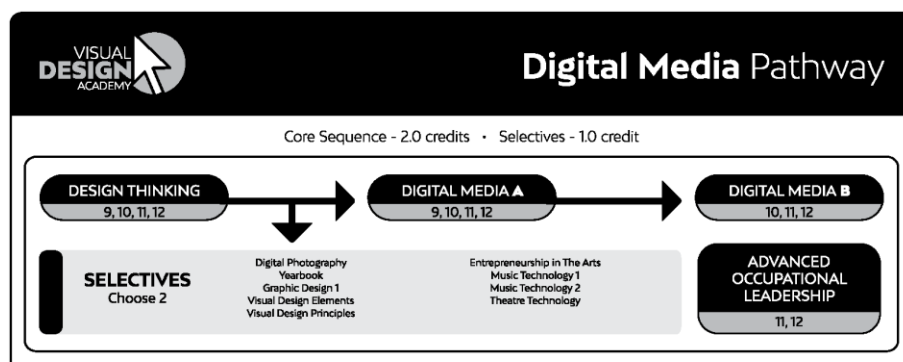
VISUAL
DESIGN
ACADEMY

Digital Media Pathway

Core Sequence - 2.0 credits · Selectives - 1.0 credit

DESIGN THINKING
9, 10, 11, 12

DIGITAL MEDIA A
9, 10, 11, 12

DIGITAL MEDIA B
10, 11, 12

SELECTIVES
Choose 2

Digital Photography
Yearbook
Graphic Design 1
Visual Design Elements
Visual Design Principles

Entrepreneurship in The Arts
Music Technology 1
Music Technology 2
Theatre Technology

ADVANCED OCCUPATIONAL LEADERSHIP
11, 12